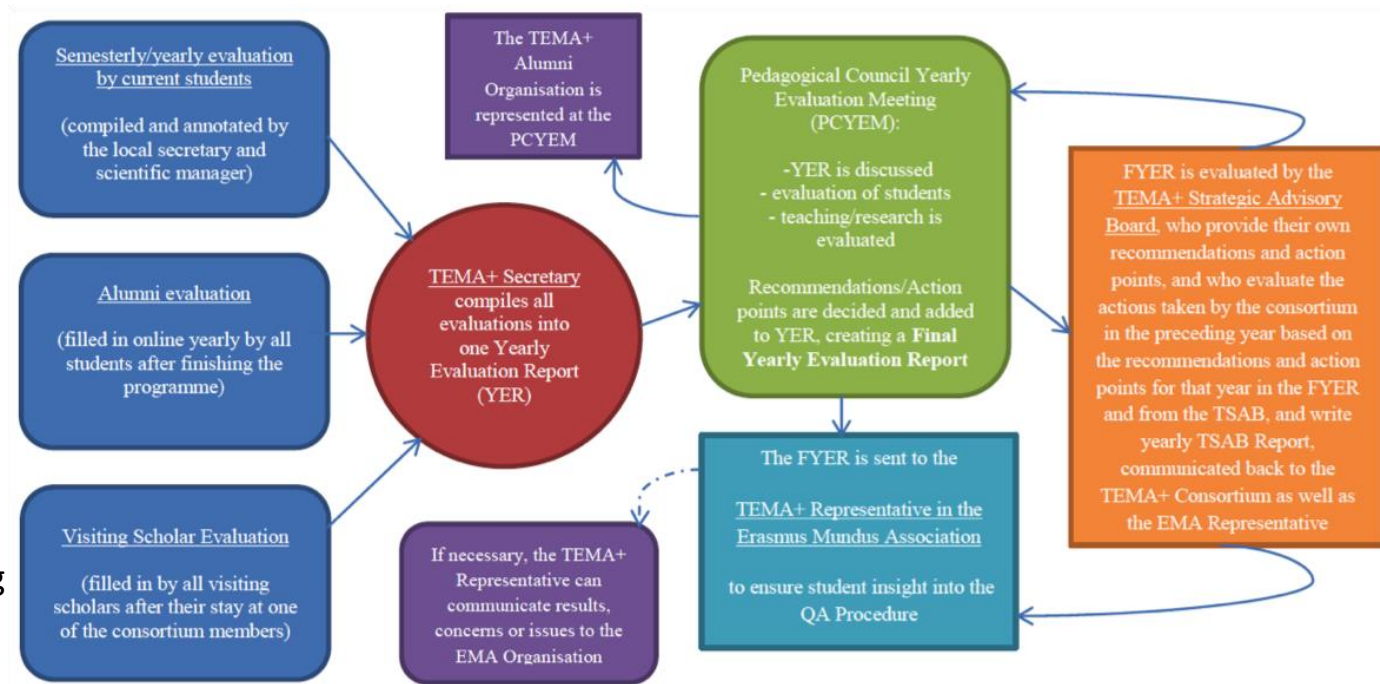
Semesterly/yearly evaluation by current students

(compiled and annotated by the local secretary and scientific manager)

Alumni evaluation

(filled in online yearly by all students after finishing the programme)

Visiting Scholar Evaluation

(filled in by all visiting scholars after their stay at one of the consortium members)

TEMA+ Secretary compiles all evaluations into one Yearly Evaluation Report (YER)

The TEMA+ Alumni Organisation is represented at the PCYEM

Pedagogical Council Yearly Evaluation Meeting (PCYEM):

-YER is discussed
- evaluation of students
- teaching/research is evaluated

Recommendations/Action points are decided and added to YER, creating a **Final Yearly Evaluation Report**

FYER is evaluated by the TEMA+ Strategic Advisory Board, who provide their own recommendations and action points, and who evaluate the actions taken by the consortium in the preceding year based on the recommendations and action points for that year in the FYER and from the TSAB, and write yearly TSAB Report, communicated back to the TEMA+ Consortium as well as the EMA Representative

The FYER is sent to the

TEMA+ Representative in the Erasmus Mundus Association

to ensure student insight into the QA Procedure

If necessary, the TEMA+ Representative can communicate results, concerns or issues to the EMA Organisation

g